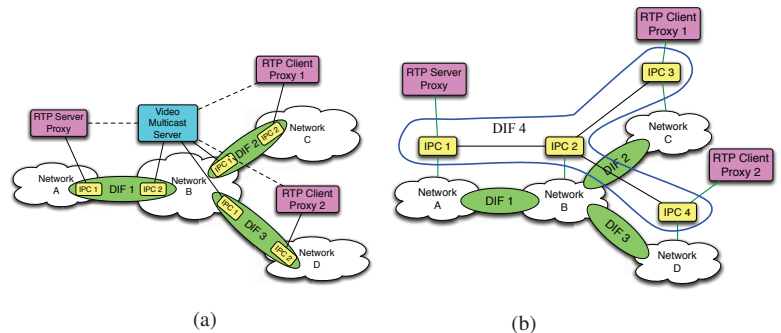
RTP Client Proxy 1

RTP Server Proxy

Video Multicast Server

Network C

IPC 2

DIF 2

IPC 1

Network A

IPC 1

DIF 1

IPC 2

Network B

RTP Client Proxy 2

IPC 1

DIF 3

IPC 2

Network D

(a)

RTP Client Proxy 1

RTP Server Proxy

IPC 3

DIF 4

Network C

IPC 1

IPC 2

DIF 2

RTP Client Proxy 2

Network A

DIF 1

Network B

IPC 4

DIF 3

Network D

(b)